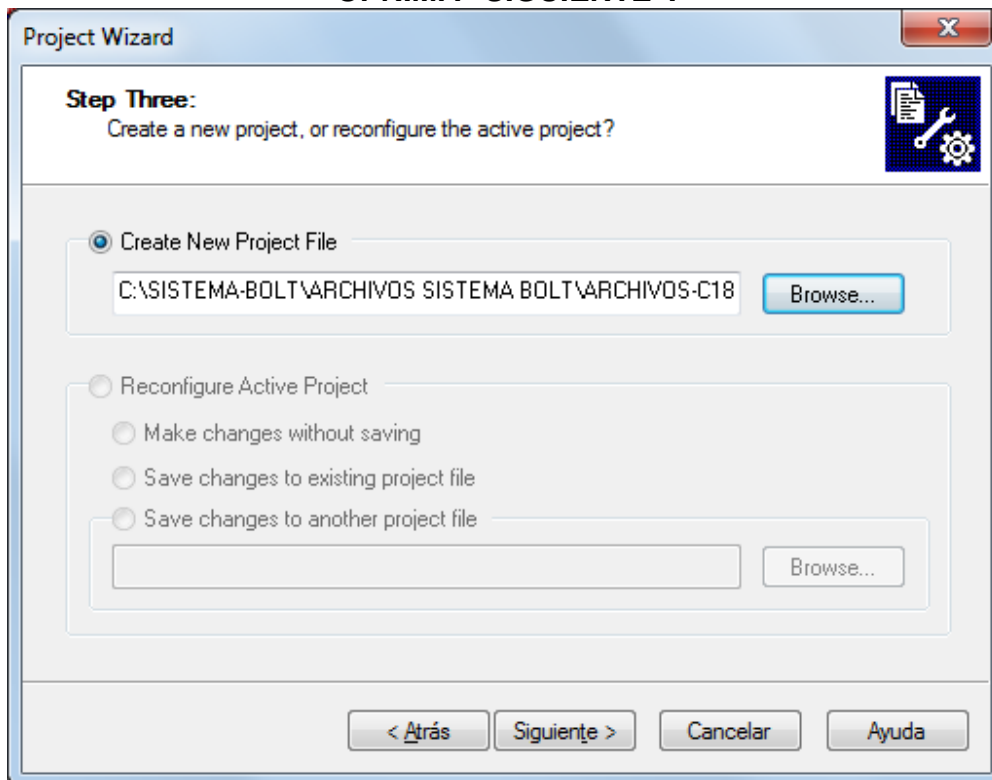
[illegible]

Project Wizard

Step Three:
Create a new project, or reconfigure the active project?

Create New Project File

C:\SISTEMA-BOLT\ARCHIVOS SISTEMA BOLT\ARCHIVOS-C18

Browse...

Reconfigure Active Project

Make changes without saving

Save changes to existing project file

Save changes to another project file

Browse...

< Atrás

Siguiente >

Cancelar

Ayuda